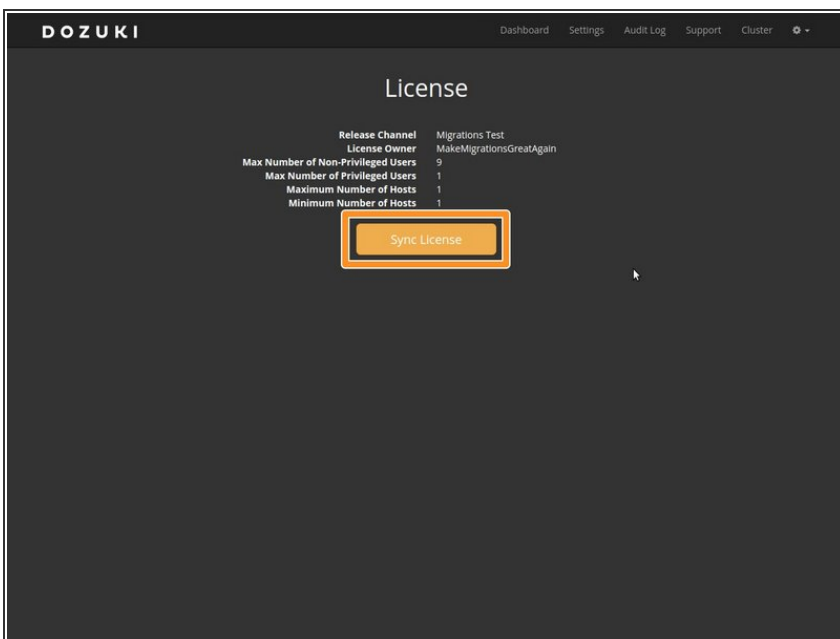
DOZUKI

Dashboard Settings Audit Log Support Cluster

License

| | |
|---|---|
| Release Channel | Migrations Test |
| License Owner | MakeMigrationsGreatAgain |
| Max Number of Non-Privileged Users | 9 |
| Max Number of Privileged Users | 1 |
| Maximum Number of Hosts | 1 |
| Minimum Number of Hosts | 1 |

Sync License